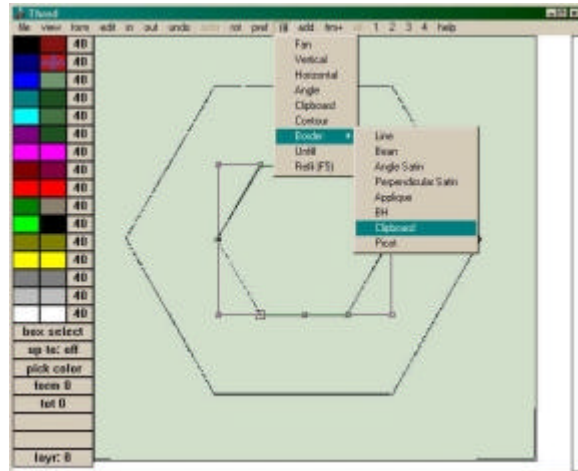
Thred

file view form edit in out undo redo rot pref fill add frm+ all 1 2 3 4 help

40
40
40
40
40
40
40
40
40
40
40
40
40
40
40
40

box select
sp to: off
pick color
form 0
txt 0

layr: 0

Fan
Vertical
Horizontal
Angle
Clipboard
Contour
Border
Unfill
Refill (F5)

Line
Bean
Angle Satin
Perpendicular Satin
Applique
BH
Clipboard
Picot